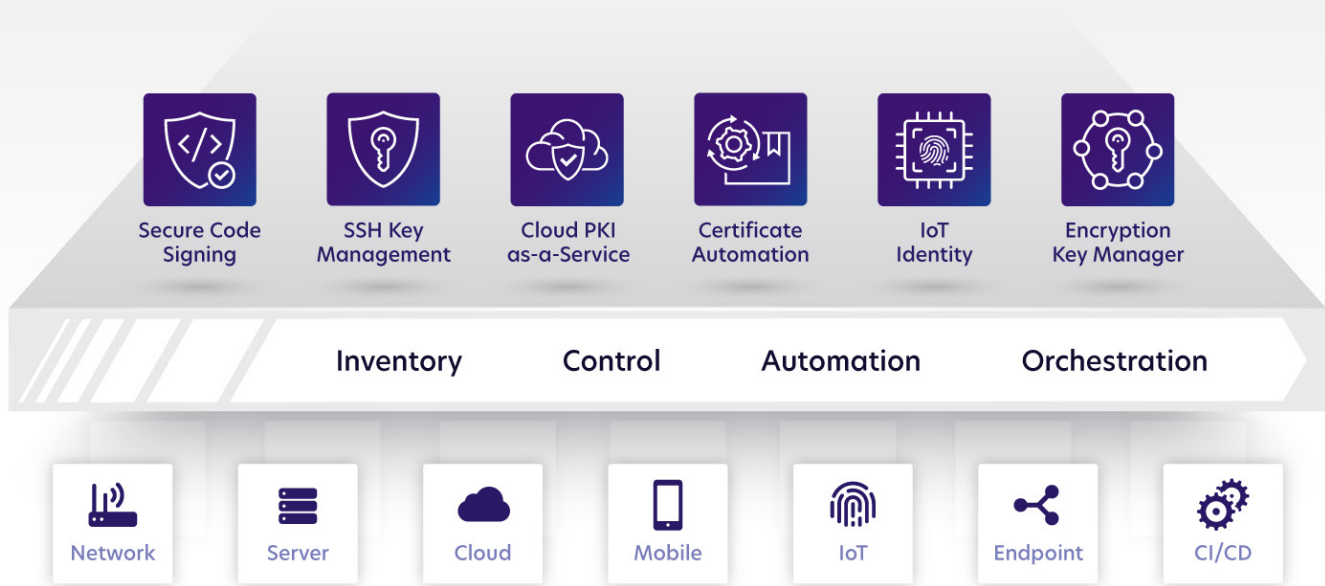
Secure Code Signing

SSH Key Management

Cloud PKI as-a-Service

Certificate Automation

IoT Identity

Encryption Key Manager

Inventory

Control

Automation

Orchestration

Network

Server

Cloud

Mobile

IoT

Endpoint

CI/CD